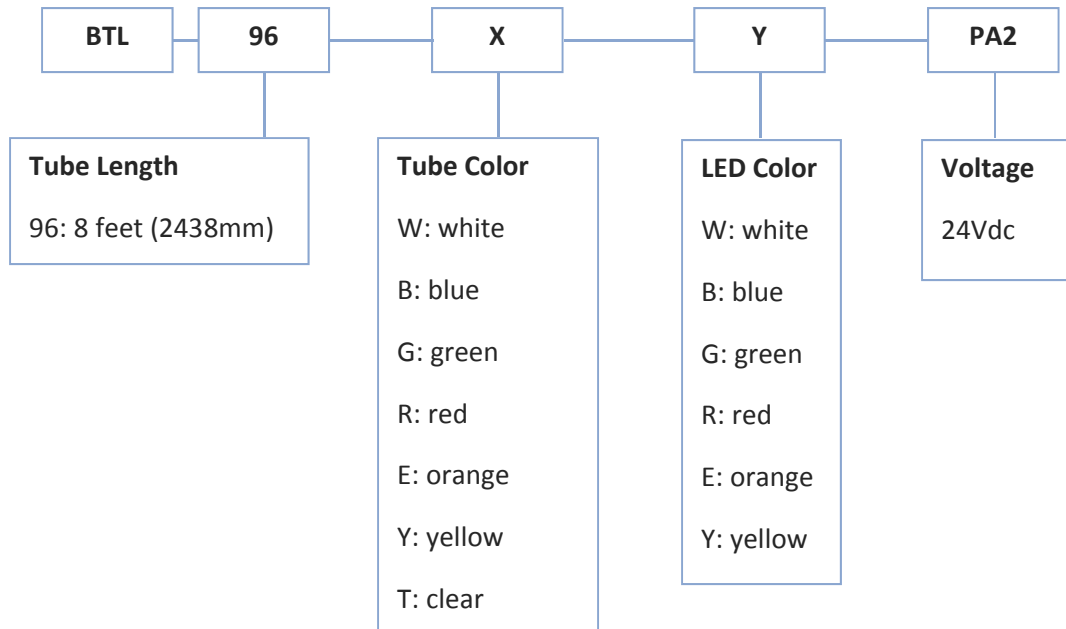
BTL

96

X

Y

PA2

Tube Length

96: 8 feet (2438mm)

Tube Color

W: white

B: blue

G: green

R: red

E: orange

Y: yellow

T: clear

LED Color

W: white

B: blue

G: green

R: red

E: orange

Y: yellow

Voltage

24Vdc